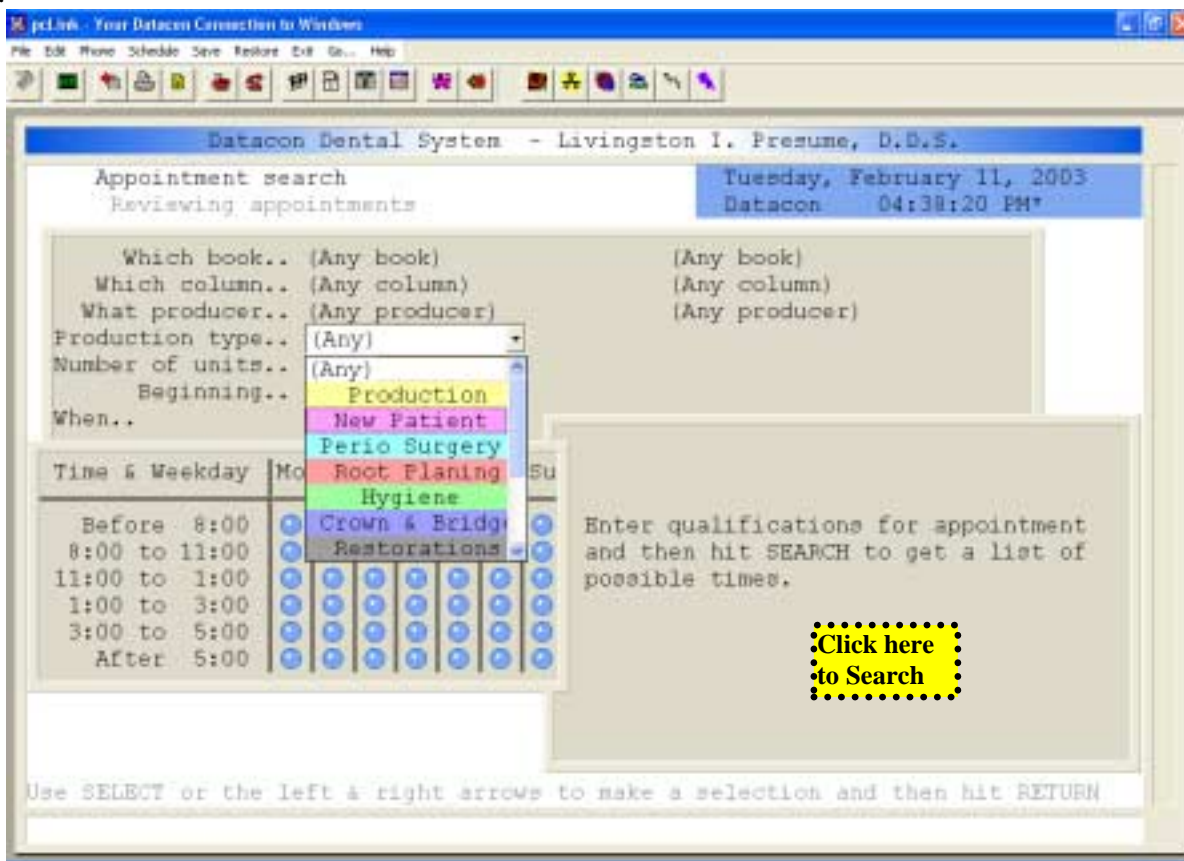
pcLink - Your Datacon Connection to Windows

File Edit Phone Schedule Save Restore Exit Go... Help

Datacon Dental System - Livingston I. Presume, D.D.S.

Appointment search
Reviewing appointments

Tuesday, February 11, 2003
Datacon 04:38:20 PM*

Which book.. (Any book) (Any book)
Which column.. (Any column) (Any column)
What producer.. (Any producer) (Any producer)
Production type.. (Any)
Number of units..
Beginning..
When..

(Any)
Production
New Patient
Perio Surgery
Root Planing
Hygiene
Crown & Bridg
Restorations

| Time & Weekday | Mo | Su |
|---|---|---|
| Before 8:00 | | |
| 8:00 to 11:00 | | |
| 11:00 to 1:00 | | |
| 1:00 to 3:00 | | |
| 3:00 to 5:00 | | |
| After 5:00 | | |

Enter qualifications for appointment and then hit SEARCH to get a list of possible times.

Click here to Search

Use SELECT or the left & right arrows to make a selection and then hit RETURN